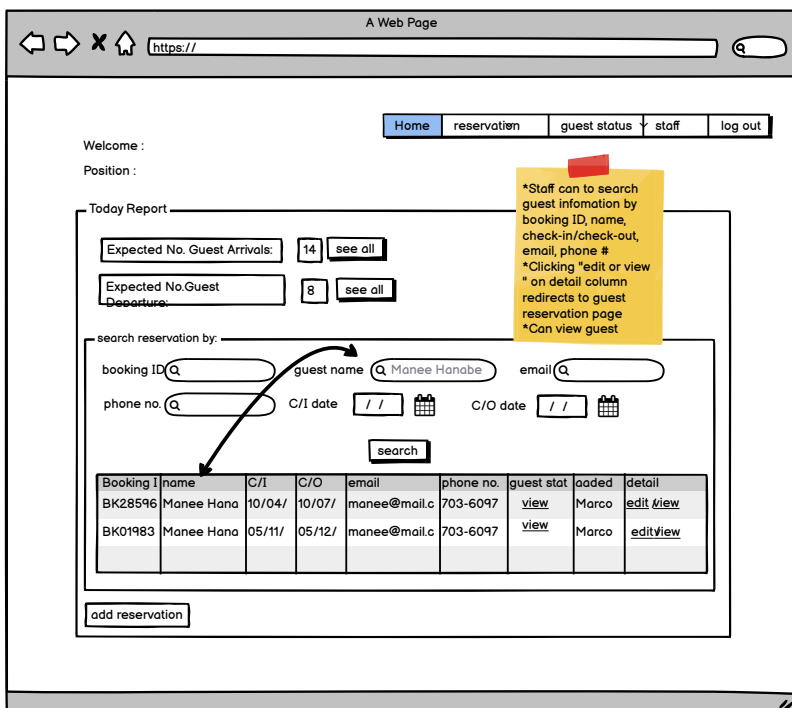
A Web Page

https://

Home | reservation | guest status | staff | log out

Welcome :

Position :

*Staff can to search guest infomation by booking ID, name, check-in/check-out, email, phone #
*Clicking "edit or view " on detail column redirects to guest reservation page
*Can view guest

Today Report

Expected No. Guest Arrivals: 14 see all

Expected No.Guest Departure: 8 see all

search reservation by:

booking ID

guest name Manee Hanabe

email

phone no.

C/I date / /

C/O date / /

search

| Booking I | name | C/I | C/O | email | phone no. | guest stat | aaded | detail |
|---|---|---|---|---|---|---|---|---|
| BK28596 | Manee Hana | 10/04/ | 10/07/ | manee@mail.c | 703-6097 | view | Marco | edit /view |
| BK01983 | Manee Hana | 05/11/ | 05/12/ | manee@mail.c | 703-6097 | view | Marco | edit/view |

add reservation